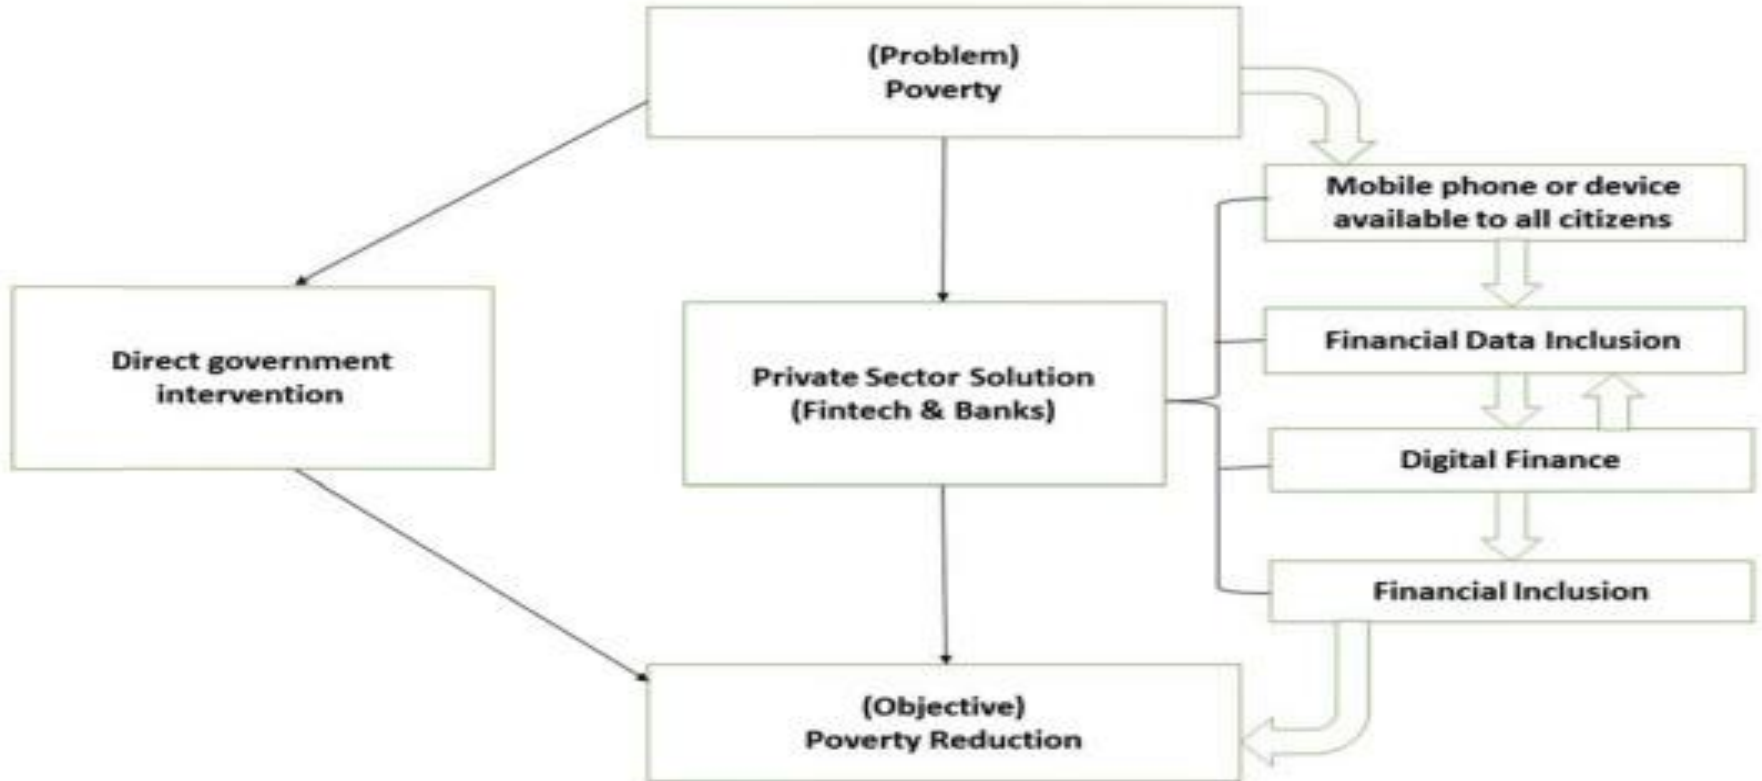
(Problem)
Poverty

Mobile phone or device available to all citizens

Direct government intervention

Private Sector Solution (Fintech & Banks)

Financial Data Inclusion

Digital Finance

Financial Inclusion

(Objective)
Poverty Reduction